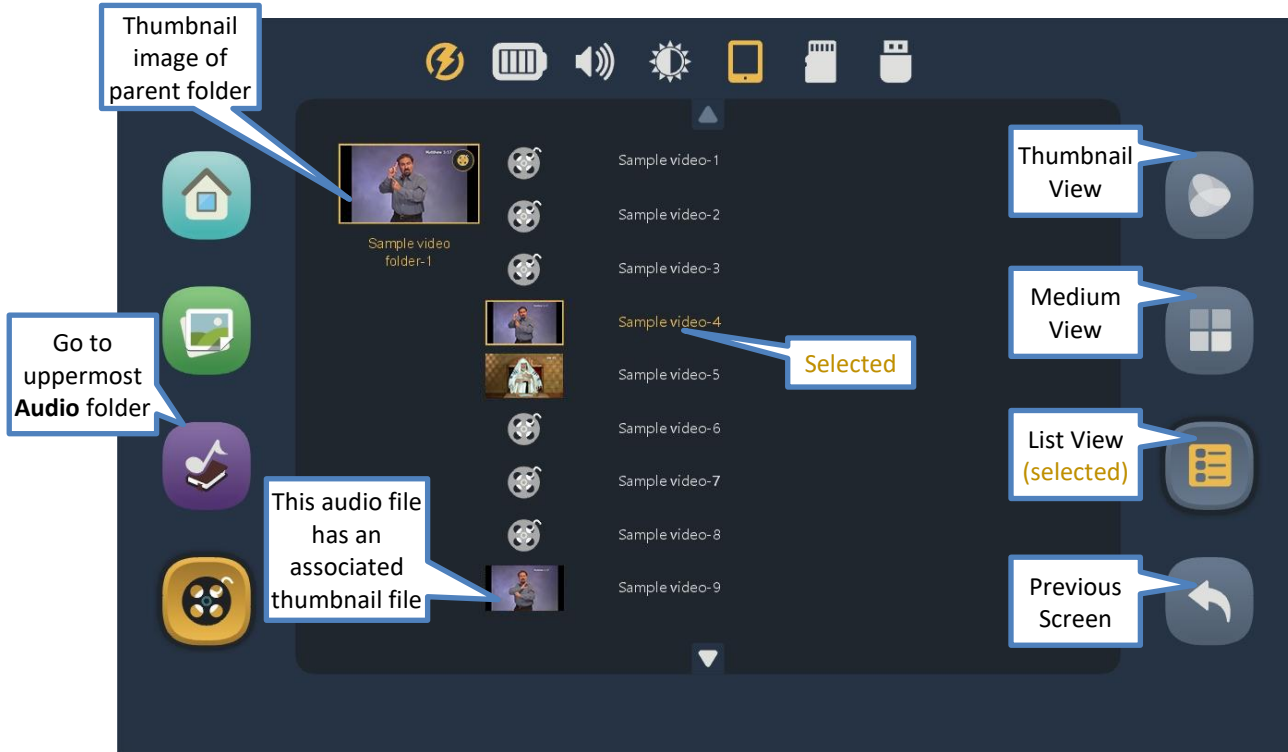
Thumbnail image of parent folder

Sample video folder-1

Sample video-1
Sample video-2
Sample video-3
Sample video-4
Sample video-5
Sample video-6
Sample video-7
Sample video-8
Sample video-9

Selected

Go to uppermost **Audio** folder

This audio file has an associated thumbnail file

Thumbnail View

Medium View

List View (selected)

Previous Screen